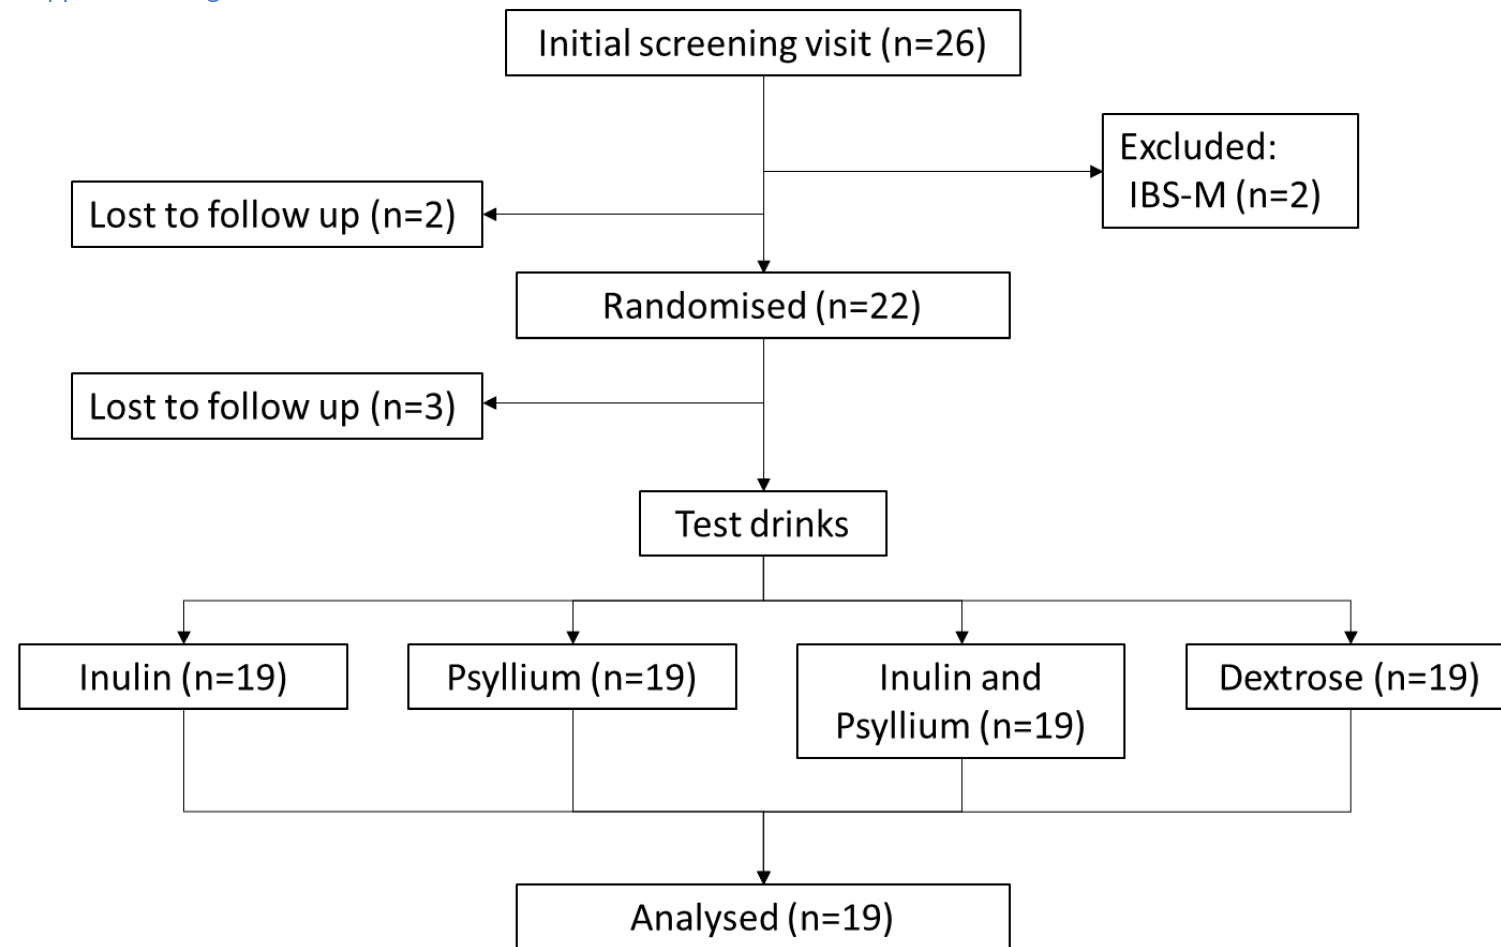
Initial screening visit (n=26)

Excluded:
IBS-M (n=2)

Lost to follow up (n=2)

Randomised (n=22)

Lost to follow up (n=3)

Test drinks

Inulin (n=19)

Psyllium (n=19)

Inulin and Psyllium (n=19)

Dextrose (n=19)

Analysed (n=19)